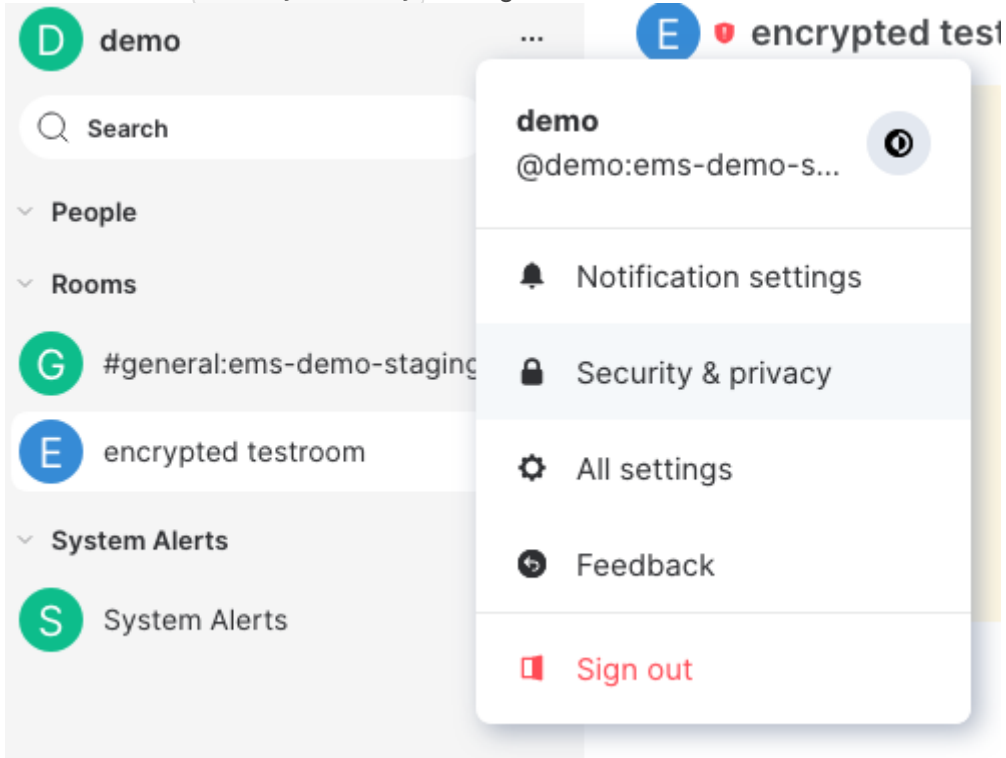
D demo ...

E encrypted test

Search

People

Rooms

G #general:ems-demo-staging

E encrypted testroom

System Alerts

S System Alerts

demo
@demo:ems-demo-s...

Notification settings

Security & privacy

All settings

Feedback

Sign out